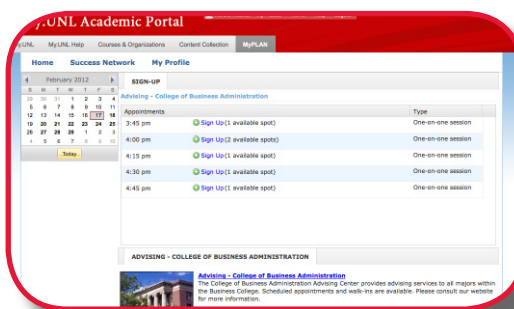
y.UNL Academic Portal

y.UNL | My.UNL Help | Courses & Organizations | Content Collection | MyPLAN

Home | Success Network | My Profile

February 2012

| S | M | T | W | T | F | S |
|---|---|---|---|---|---|---|
| 29 | 30 | 31 | 1 | 2 | 3 | 4 |
| 5 | 6 | 7 | 8 | 9 | 10 | 11 |
| 12 | 13 | 14 | 15 | 16 | 17 | 18 |
| 19 | 20 | 21 | 22 | 23 | 24 | 25 |
| 26 | 27 | 28 | 29 | 1 | 2 | 3 |
| 4 | 5 | 6 | 7 | 8 | 9 | 10 |

Today

SIGN-UP

Advising - College of Business Administration

| Appointments | | Type |
|---|---|---|
| 3:45 pm | Sign Up(1 available spot) | One-on-one session |
| 4:00 pm | Sign Up(2 available spots) | One-on-one session |
| 4:15 pm | Sign Up(1 available spot) | One-on-one session |
| 4:30 pm | Sign Up(1 available spot) | One-on-one session |
| 4:45 pm | Sign Up(1 available spot) | One-on-one session |

ADVISING - COLLEGE OF BUSINESS ADMINISTRATION

Advising - College of Business Administration
The College of Business Administration Advising Center provides advising services to all majors within the Business College. Scheduled appointments and walk-ins are available. Please consult our website for more information.